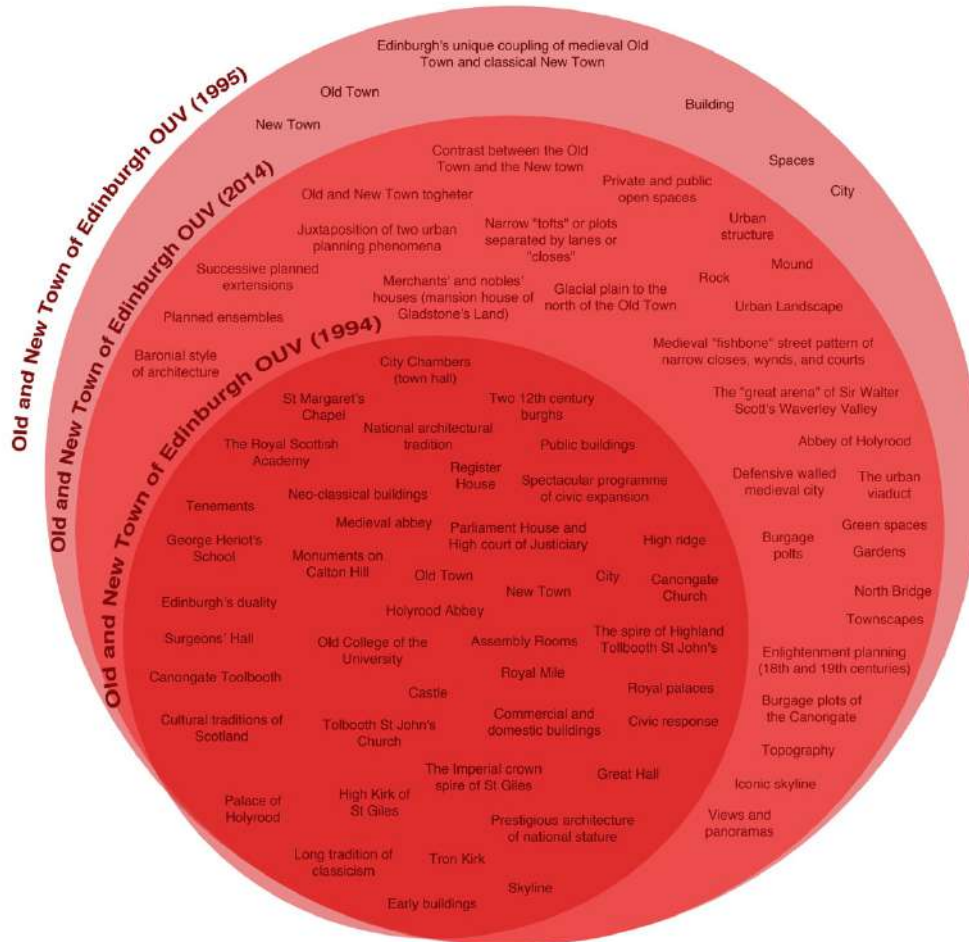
Old and New Town of Edinburgh OUV (1995)

Edinburgh's unique coupling of medieval Old Town and classical New Town

Old Town

New Town

Building

Spaces

City

Old and New Town of Edinburgh OUV (2014)

Contrast between the Old Town and the New town

Old and New Town togheter

Private and public open spaces

Juxtaposition of two urban planning phenomena

Narrow "tofts" or plots separated by lanes or "closes"

Urban structure

Successive planned exrtensions

Mound

Rock

Merchants' and nobles' houses (mansion house of Gladstone's Land)

Glacial plain to the north of the Old Town

Urban Landscape

Planned ensembles

Baronial style of architecture

Medieval "fishbone" street pattern of narrow closes, wynds, and courts

The "great arena" of Sir Walter Scott's Waverley Valley

Abbey of Holyrood

Defensive walled medieval city

The urban viaduct

Green spaces

Burgage polts

Gardens

North Bridge

Townscapes

Enlightenment planning (18th and 19th centuries)

Burgage plots of the Canongate

Topography

Iconic skyline

Views and panoramas

Old and New Town of Edinburgh OUV (1994)

City Chambers (town hall)

St Margaret's Chapel

Two 12th century burghs

National architectural tradition

The Royal Scottish Academy

Public buildings

Register House

Spectacular programme of civic expansion

Tenements

Neo-classical buildings

Medieval abbey

Parliament House and High court of Justiciary

George Heriot's School

High ridge

Monuments on Calton Hill

Old Town

City

Canongate Church

New Town

Edinburgh's duality

Holyrood Abbey

Surgeons' Hall

Old College of the University

Assembly Rooms

The spire of Highland Tollbooth St John's

Canongate Toolbooth

Royal Mile

Castle

Royal palaces

Cultural traditions of Scotland

Tolbooth St John's Church

Commercial and domestic buildings

Civic response

The Imperial crown spire of St Giles

Great Hall

Palace of Holyrood

High Kirk of St Giles

Prestigious architecture of national stature

Long tradition of classicism

Tron Kirk

Skyline

Early buildings